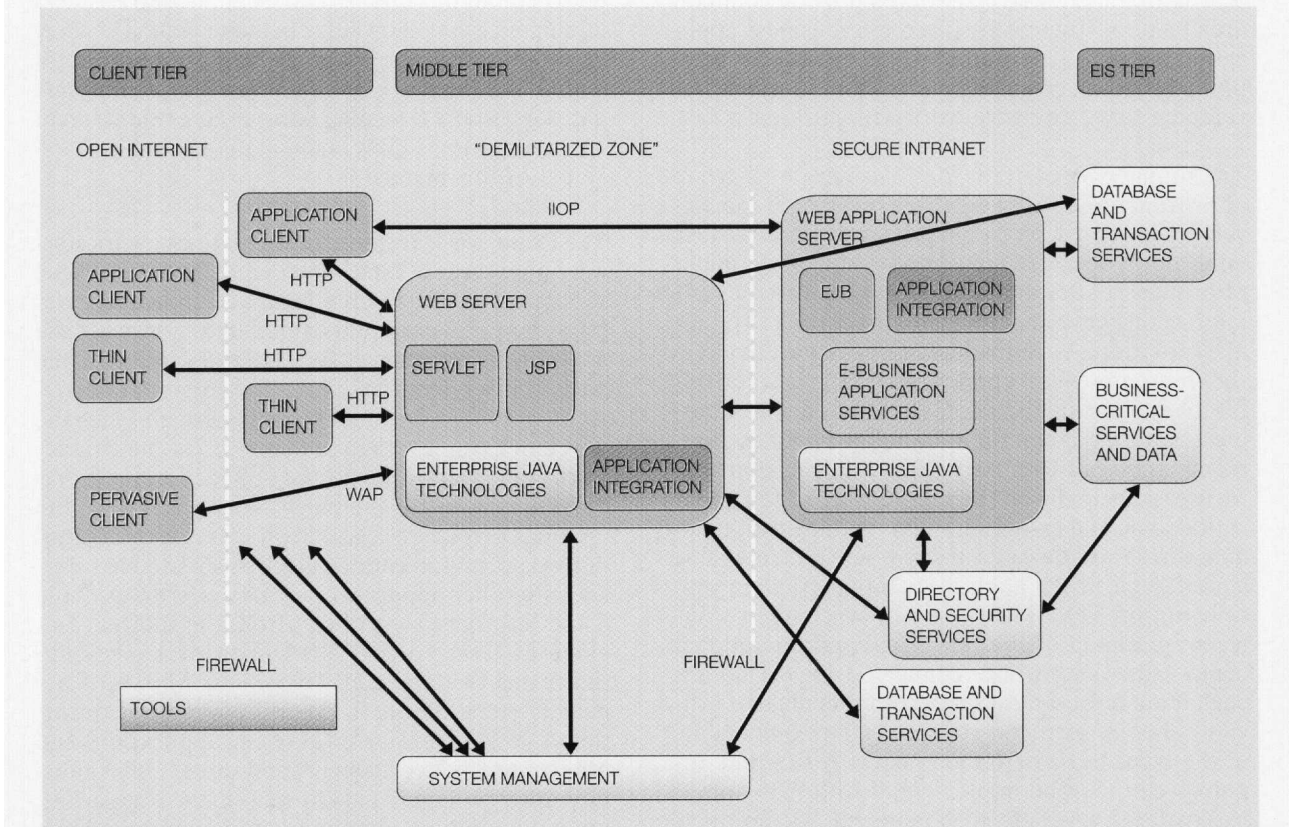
CLIENT TIER

MIDDLE TIER

EIS TIER

OPEN INTERNET

"DEMILITARIZED ZONE"

SECURE INTRANET

APPLICATION CLIENT

IIOP

WEB APPLICATION SERVER

DATABASE AND TRANSACTION SERVICES

APPLICATION CLIENT

HTTP

HTTP

WEB SERVER

EJB

APPLICATION INTEGRATION

THIN CLIENT

HTTP

SERVLET

JSP

E-BUSINESS APPLICATION SERVICES

THIN CLIENT

HTTP

BUSINESS-CRITICAL SERVICES AND DATA

ENTERPRISE JAVA TECHNOLOGIES

APPLICATION INTEGRATION

ENTERPRISE JAVA TECHNOLOGIES

PERVASIVE CLIENT

WAP

DIRECTORY AND SECURITY SERVICES

FIREWALL

FIREWALL

TOOLS

DATABASE AND TRANSACTION SERVICES

SYSTEM MANAGEMENT